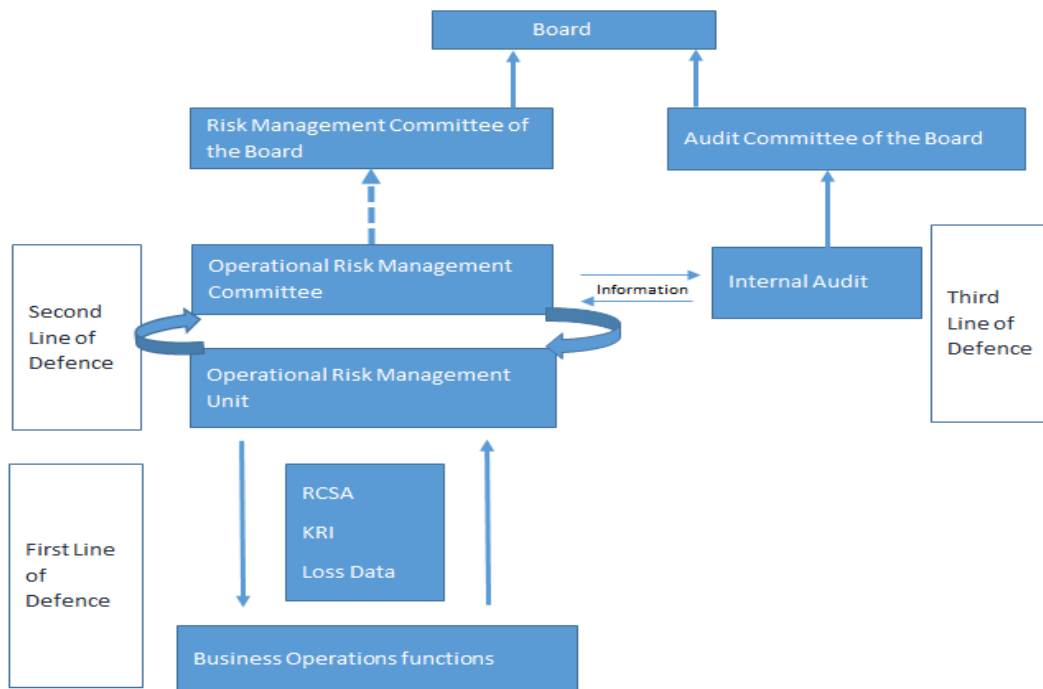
Board

Risk Management Committee of the Board

Audit Committee of the Board

Second Line of Defence

Operational Risk Management Committee

Information

Internal Audit

Third Line of Defence

Operational Risk Management Unit

First Line of Defence

RCSA

KRI

Loss Data

Business Operations functions